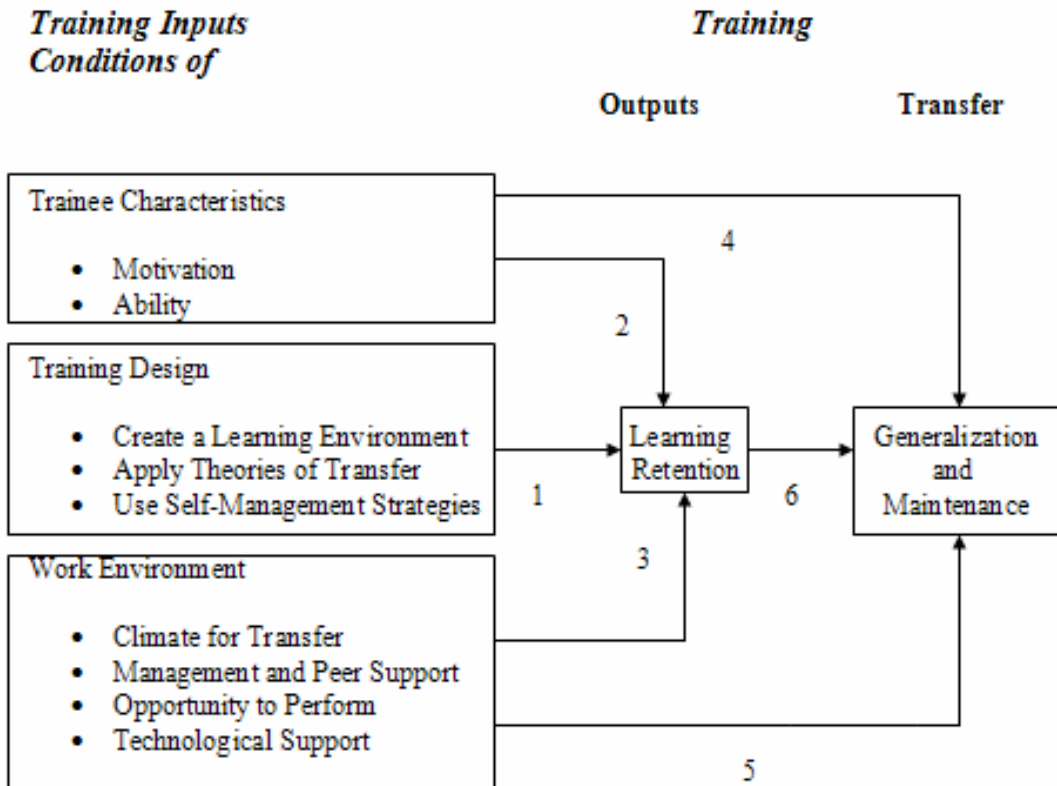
Training Inputs
Conditions of

Training

Outputs

Transfer

Trainee Characteristics

- Motivation
- Ability

Training Design

- Create a Learning Environment
- Apply Theories of Transfer
- Use Self-Management Strategies

Work Environment

- Climate for Transfer
- Management and Peer Support
- Opportunity to Perform
- Technological Support

4

2

1

3

5

6

Learning Retention

Generalization and Maintenance